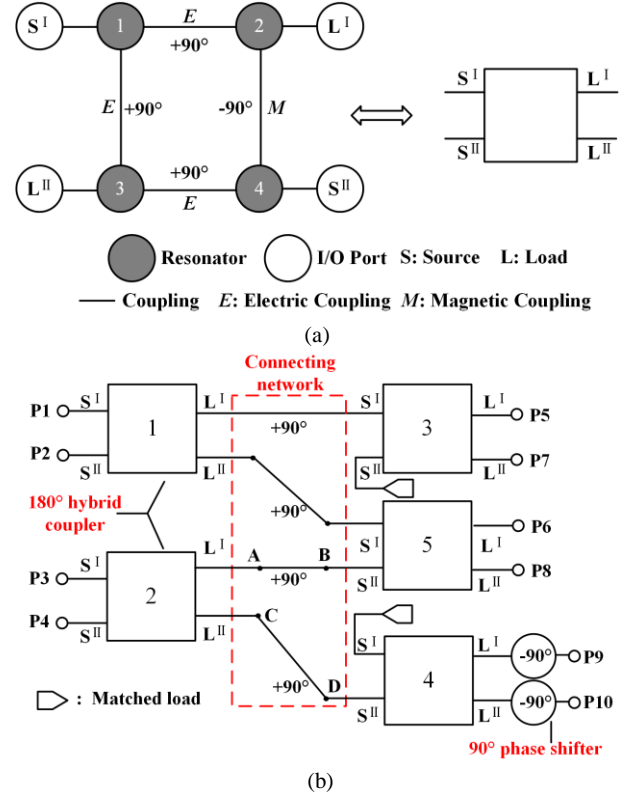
$S^{I}$ 1 $E$ +90° 2 $L^{I}$

$E$ +90° -90° $M$

$L^{II}$ 3 +90° $E$ 4 $S^{II}$

$S^{I}$ $L^{I}$ $S^{II}$ $L^{II}$

Resonator I/O Port S: Source L: Load

Coupling $E$: Electric Coupling $M$: Magnetic Coupling

(a)

Connecting network

P1 $S^{I}$ 1 $L^{I}$ +90° $S^{I}$ 3 $L^{I}$ P5

P2 $S^{II}$ $L^{II}$ $S^{II}$ $L^{II}$ P7

180° hybrid coupler

+90° $S^{I}$ 5 $L^{I}$ P6

P3 $S^{I}$ 2 $L^{I}$ A +90° B $S^{II}$ $L^{II}$ P8

P4 $S^{II}$ $L^{II}$ C

$S^{I}$ 4 $L^{I}$ -90° P9

: Matched load +90° D $S^{II}$ $L^{II}$ -90° P10

90° phase shifter

(b)